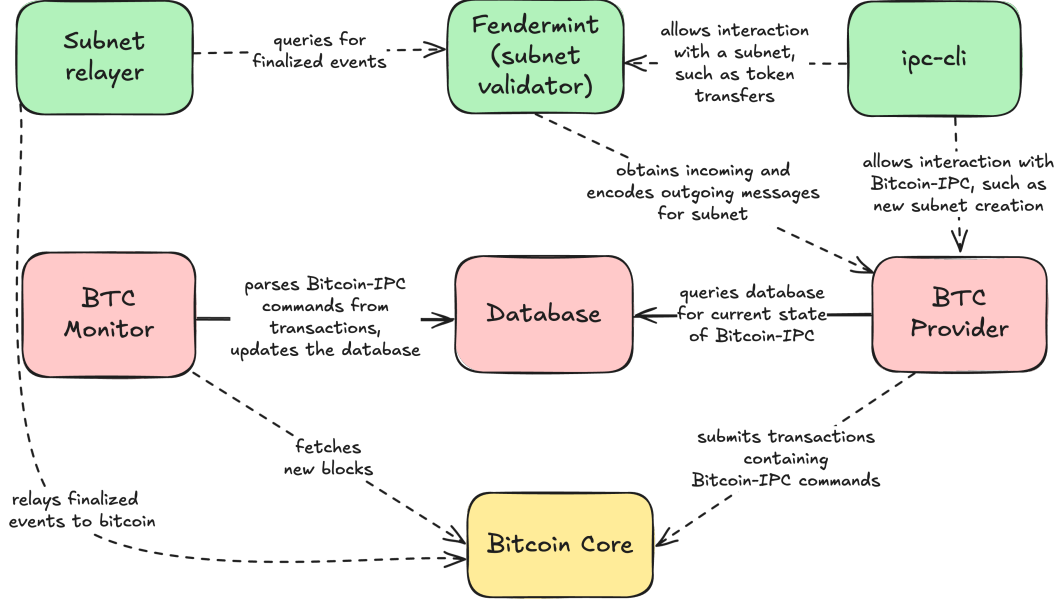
Subnet relayer

queries for finalized events

Fendermint (subnet validator)

allows interaction with a subnet, such as token transfers

ipc-cli

obtains incoming and encodes outgoing messages for subnet

allows interaction with Bitcoin-IPC, such as new subnet creation

BTC Monitor

parses Bitcoin-IPC commands from transactions, updates the database

Database

queries database for current state of Bitcoin-IPC

BTC Provider

fetches new blocks

submits transactions containing Bitcoin-IPC commands

relays finalized events to bitcoin

Bitcoin Core